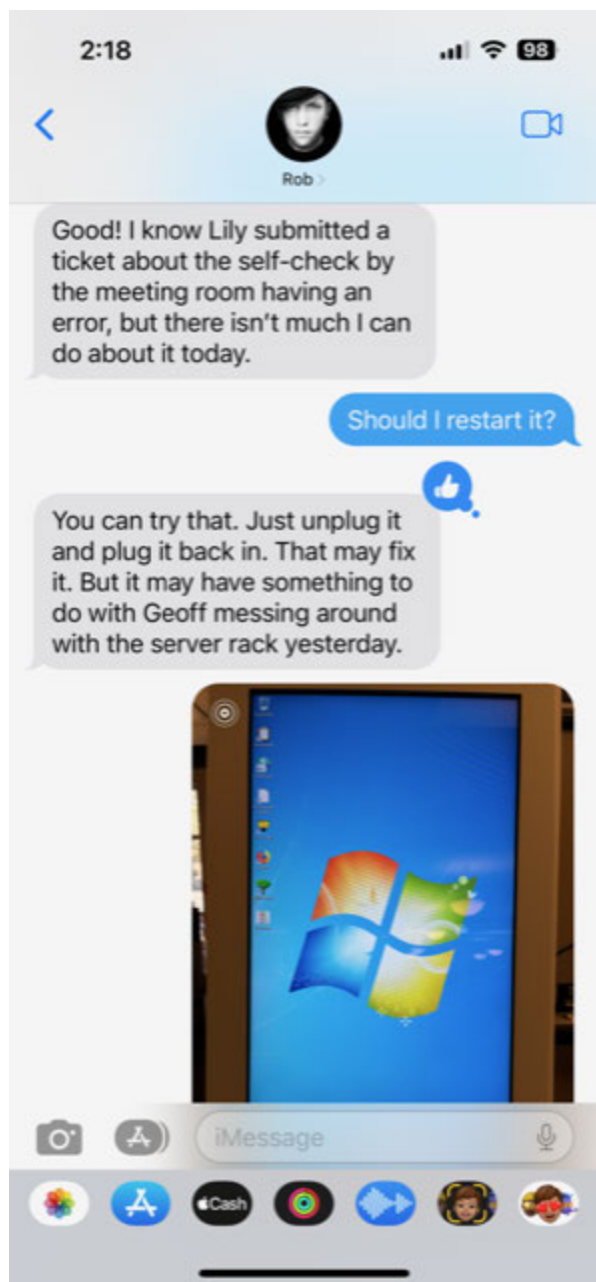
2:18

98

Rob

Good! I know Lily submitted a ticket about the self-check by the meeting room having an error, but there isn't much I can do about it today.

Should I restart it?

You can try that. Just unplug it and plug it back in. That may fix it. But it may have something to do with Geoff messing around with the server rack yesterday.

iMessage

Cash